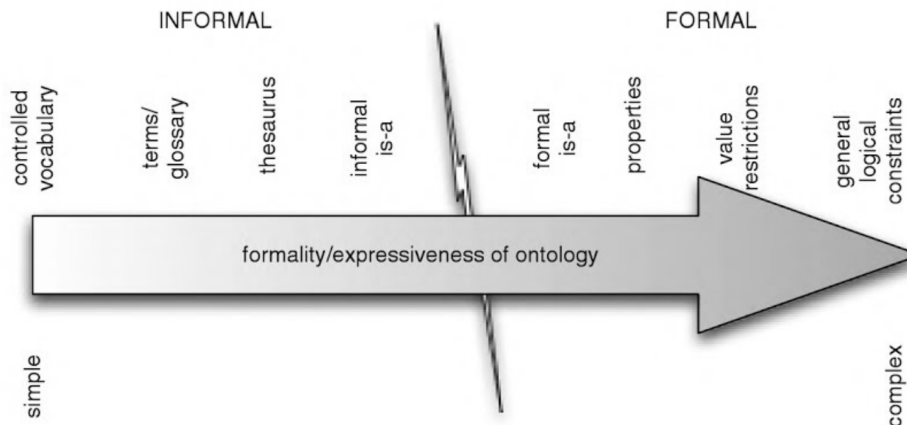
INFORMAL

FORMAL

controlled vocabulary

terms/ glossary

thesaurus

informal is-a

formal is-a

properties

value restrictions

general logical constraints

formality/expressiveness of ontology

simple

complex